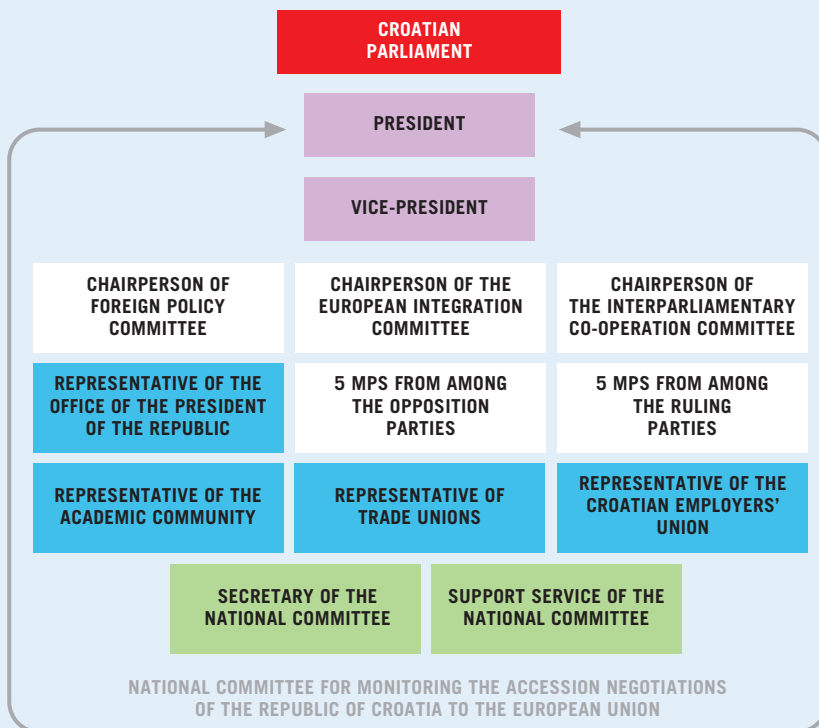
CROATIAN PARLIAMENT

PRESIDENT

VICE-PRESIDENT

CHAIRPERSON OF FOREIGN POLICY COMMITTEE

CHAIRPERSON OF THE EUROPEAN INTEGRATION COMMITTEE

CHAIRPERSON OF THE INTERPARLIAMENTARY CO-OPERATION COMMITTEE

REPRESENTATIVE OF THE OFFICE OF THE PRESIDENT OF THE REPUBLIC

5 MPS FROM AMONG THE OPPOSITION PARTIES

5 MPS FROM AMONG THE RULING PARTIES

REPRESENTATIVE OF THE ACADEMIC COMMUNITY

REPRESENTATIVE OF TRADE UNIONS

REPRESENTATIVE OF THE CROATIAN EMPLOYERS' UNION

SECRETARY OF THE NATIONAL COMMITTEE

SUPPORT SERVICE OF THE NATIONAL COMMITTEE

NATIONAL COMMITTEE FOR MONITORING THE ACCESSION NEGOTIATIONS OF THE REPUBLIC OF CROATIA TO THE EUROPEAN UNION